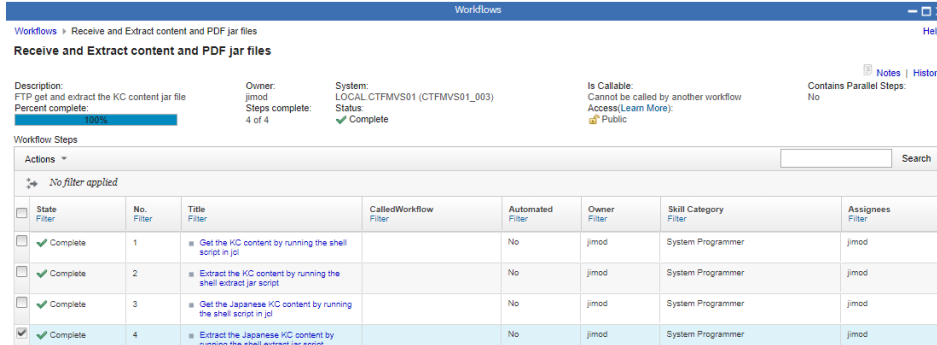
Workflows

Workflows ▸ Receive and Extract content and PDF jar files

Hel

Receive and Extract content and PDF jar files

Notes | Histor

Description:
FTP get and extract the KC content jar file
Percent complete:
100%

Owner:
jimod
Steps complete:
4 of 4

System:
LOCAL.CTFMVS01 (CTFMVS01_003)
Status:
Complete

Is Callable:
Cannot be called by another workflow
Access(Learn More):
Public

Contains Parallel Steps:
No

Workflow Steps

Actions

Search

No filter applied

| | State Filter | No. Filter | Title Filter | CalledWorkflow Filter | Automated Filter | Owner Filter | Skill Category Filter | Assignees Filter |
|---|---|---|---|---|---|---|---|---|
| | Complete | 1 | Get the KC content by running the shell script in jcl | | No | jimod | System Programmer | jimod |
| | Complete | 2 | Extract the KC content by running the shell extract jar script | | No | jimod | System Programmer | jimod |
| | Complete | 3 | Get the Japanese KC content by running the shell script in jcl | | No | jimod | System Programmer | jimod |
| | Complete | 4 | Extract the Japanese KC content by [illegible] | | No | jimod | System Programmer | jimod |